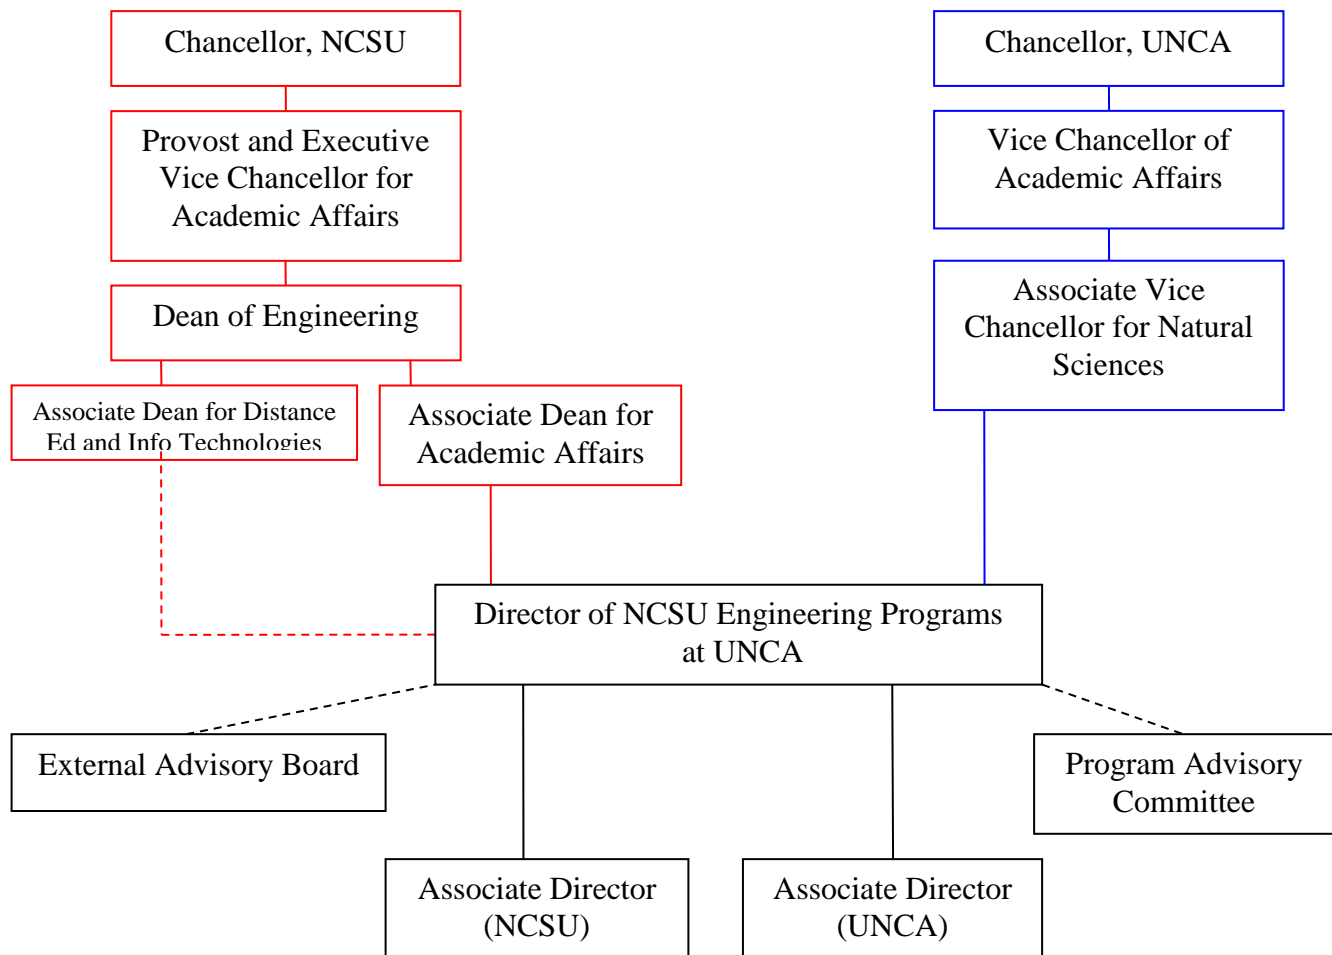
Chancellor, NCSU

Provost and Executive Vice Chancellor for Academic Affairs

Dean of Engineering

Associate Dean for Distance Ed and Info Technologies

Associate Dean for Academic Affairs

Chancellor, UNCA

Vice Chancellor of Academic Affairs

Associate Vice Chancellor for Natural Sciences

Director of NCSU Engineering Programs at UNCA

External Advisory Board

Program Advisory Committee

Associate Director (NCSU)

Associate Director (UNCA)